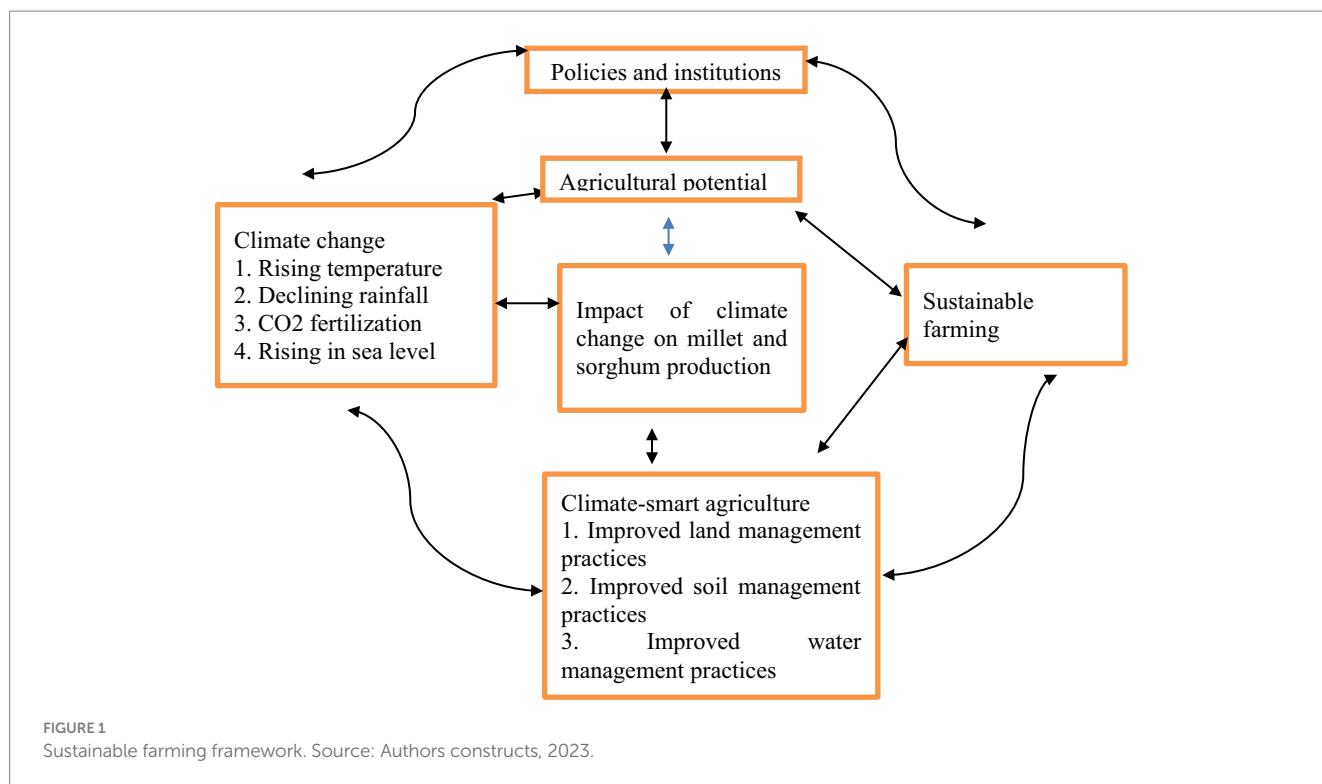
Policies and institutions

Agricultural potential

Climate change
1. Rising temperature
2. Declining rainfall
3. CO2 fertilization
4. Rising in sea level

Impact of climate change on millet and sorghum production

Sustainable farming

Climate-smart agriculture
1. Improved land management practices
2. Improved soil management practices
3. Improved water management practices

FIGURE 1
Sustainable farming framework. Source: Authors constructs, 2023.